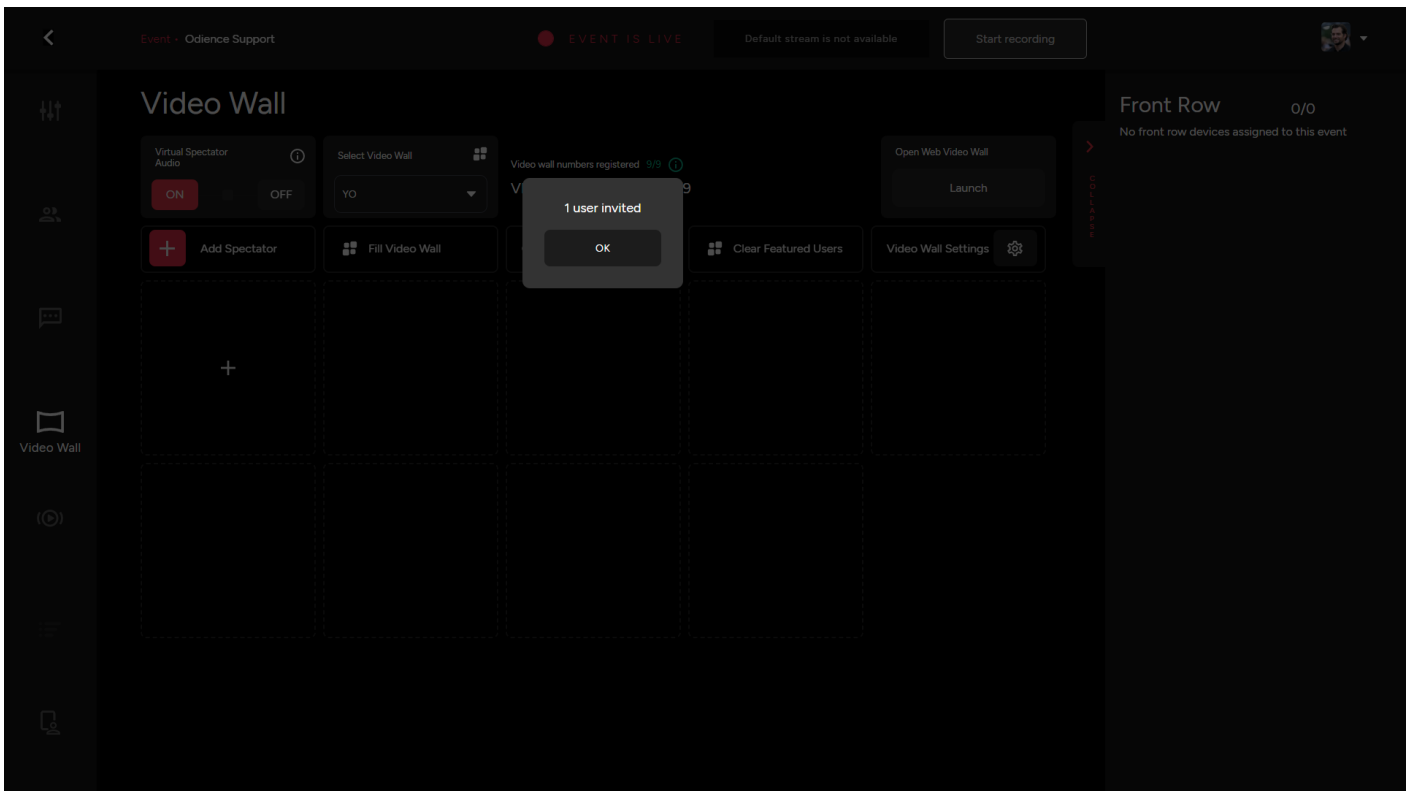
Event - Odience Support

EVENT IS LIVE

Default stream is not available

Start recording

Video Wall

Virtual Spectator Audio

ON

OFF

Select Video Wall

YO

Video wall numbers registered 9/9

V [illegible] 9

Open Web Video Wall

Launch

COLLAPSE

Front Row 0/0

No front row devices assigned to this event

Add Spectator

Fill Video Wall

Clear Featured Users

Video Wall Settings

+

Video Wall

1 user invited

OK